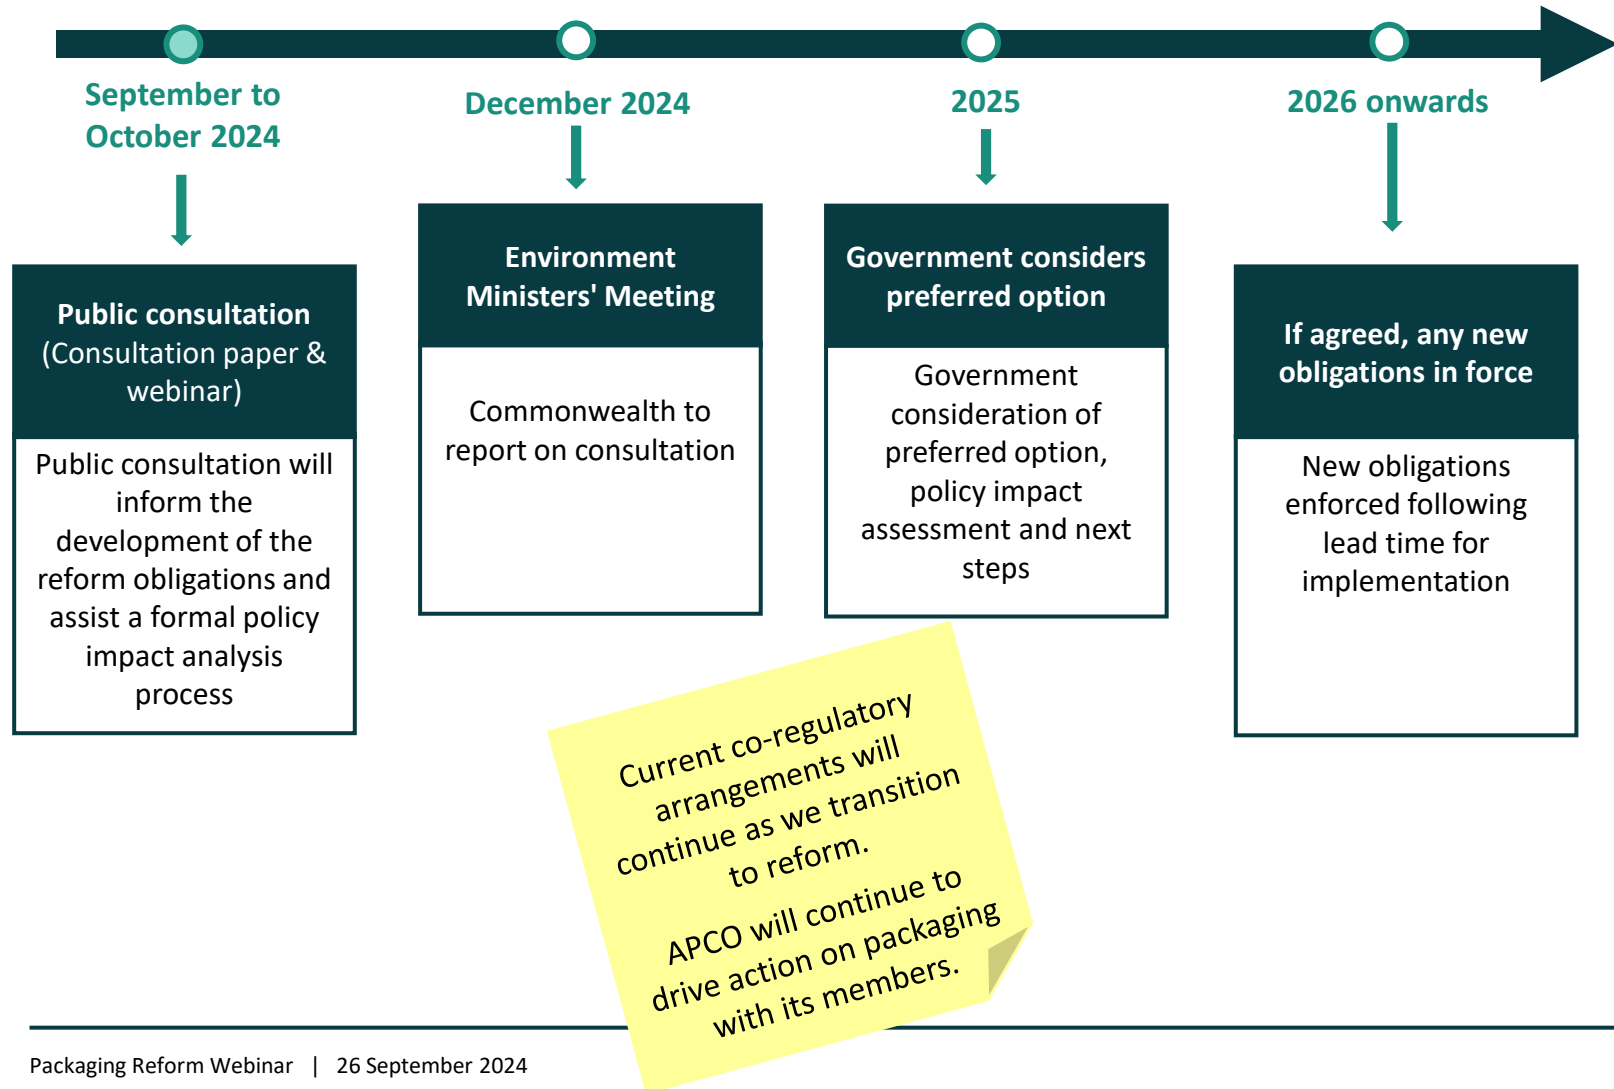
September to October 2024

Public consultation (Consultation paper & webinar)

Public consultation will inform the development of the reform obligations and assist a formal policy impact analysis process

December 2024

Environment Ministers' Meeting

Commonwealth to report on consultation

2025

Government considers preferred option

Government consideration of preferred option, policy impact assessment and next steps

2026 onwards

If agreed, any new obligations in force

New obligations enforced following lead time for implementation

Current co-regulatory arrangements will continue as we transition to reform.

APCO will continue to drive action on packaging with its members.

Packaging Reform Webinar | 26 September 2024